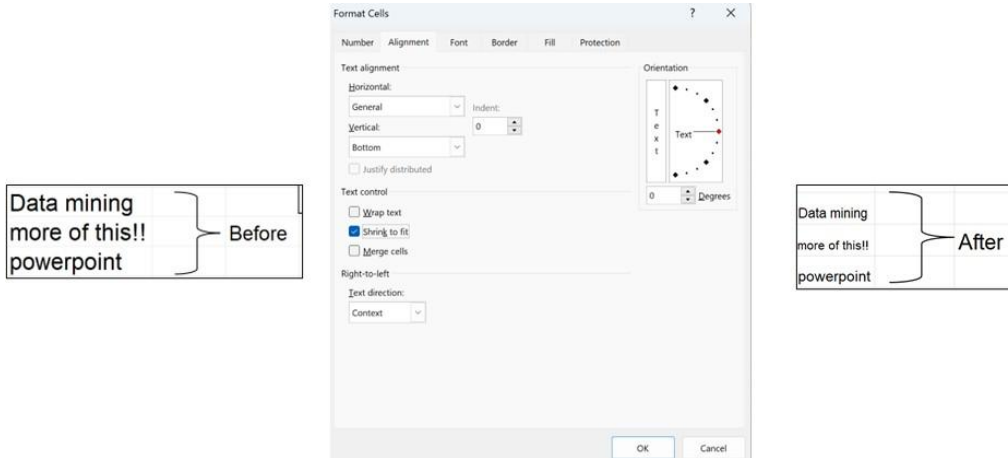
Data mining
more of this!!
powerpoint

Before

Format Cells

?

×

Number

Alignment

Font

Border

Fill

Protection

Text alignment

Horizontal:

General

Indent:

0

Vertical:

Bottom

Justify distributed

Text control

Wrap text

Shrink to fit

Merge cells

Right-to-left

Text direction:

Context

Orientation

T
e
x
t

Text

0

Degrees

OK

Cancel

Data mining
more of this!!
powerpoint

After